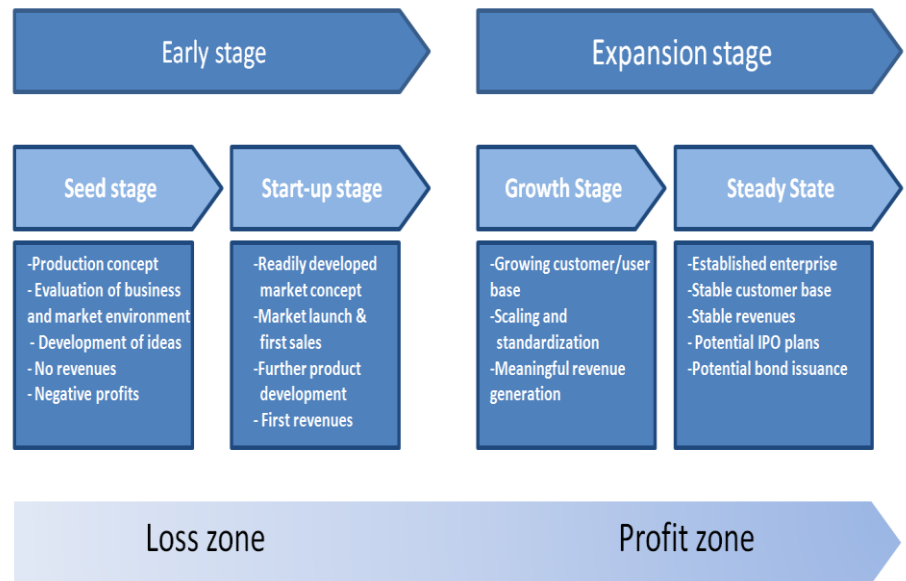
Early stage

Expansion stage

Seed stage

-Production concept
- Evaluation of business and market environment
- Development of ideas
- No revenues
- Negative profits

Start-up stage

-Readily developed market concept
-Market launch & first sales
-Further product development
- First revenues

Growth Stage

-Growing customer/user base
-Scaling and standardization
-Meaningful revenue generation

Steady State

-Established enterprise
-Stable customer base
-Stable revenues
- Potential IPO plans
-Potential bond issuance

Loss zone

Profit zone